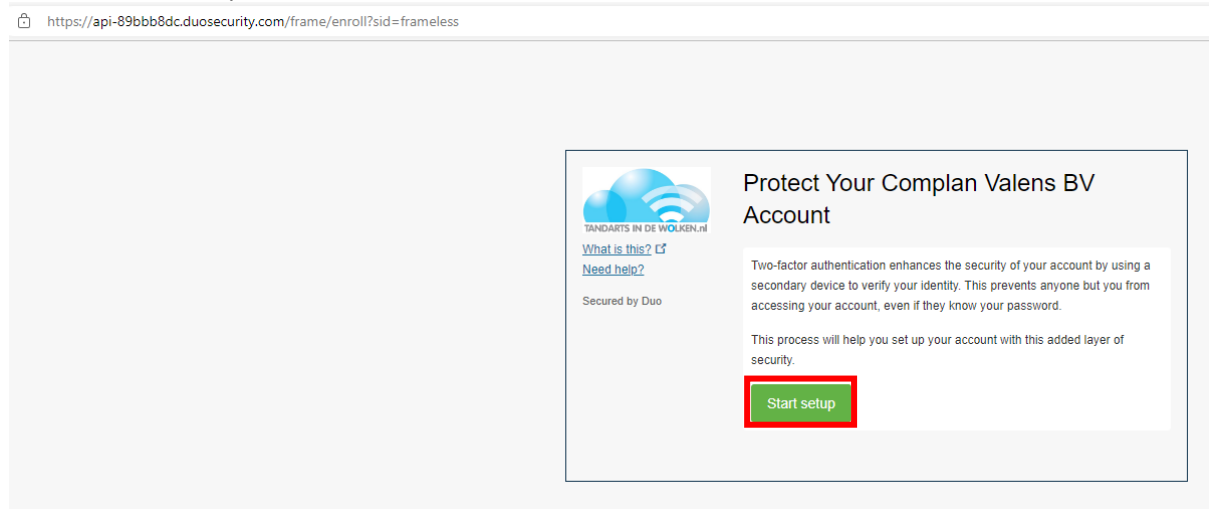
https://api-89bbb8dc.duosecurity.com/frame/enroll?sid=frameless

TANDARTS IN DE WOLKEN.nl

What is this?

Need help?

Secured by Duo

Protect Your Complan Valens BV Account

Two-factor authentication enhances the security of your account by using a secondary device to verify your identity. This prevents anyone but you from accessing your account, even if they know your password.

This process will help you set up your account with this added layer of security.

Start setup